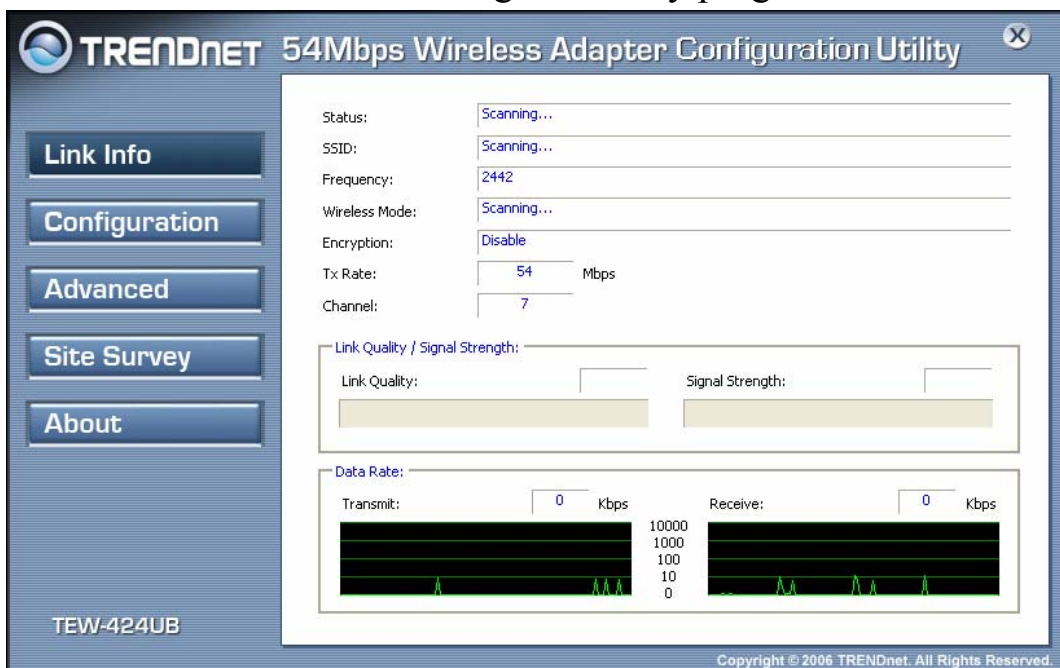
TRENDnet 54Mbps Wireless Adapter Configuration Utility

Link Info

Configuration

Advanced

Site Survey

About

TEW-424UB

Status: Scanning...

SSID: Scanning...

Frequency: 2442

Wireless Mode: Scanning...

Encryption: Disable

Tx Rate: 54 Mbps

Channel: 7

Link Quality / Signal Strength:

Link Quality:

Signal Strength:

Data Rate:

Transmit: 0 Kbps

Receive: 0 Kbps

10000
1000
100
10
0

Copyright © 2006 TRENDnet. All Rights Reserved.